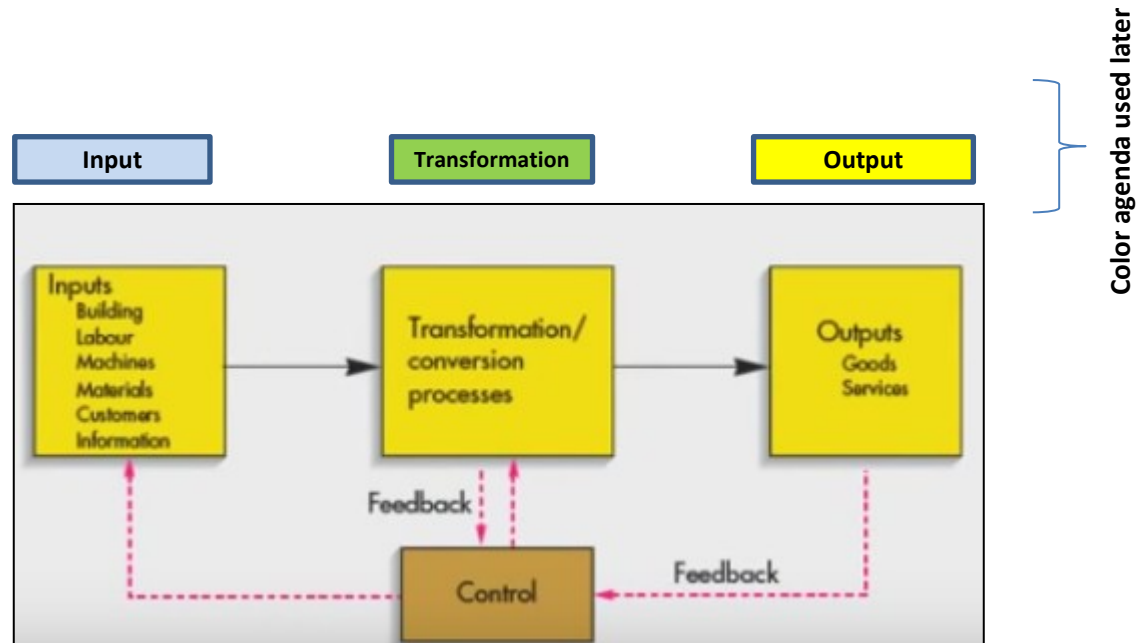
Input

Transformation

Output

Color agenda used later

Inputs
Building
Labour
Machines
Materials
Customers
Information

Transformation/ conversion processes

Outputs
Goods
Services

Feedback

Control

Feedback